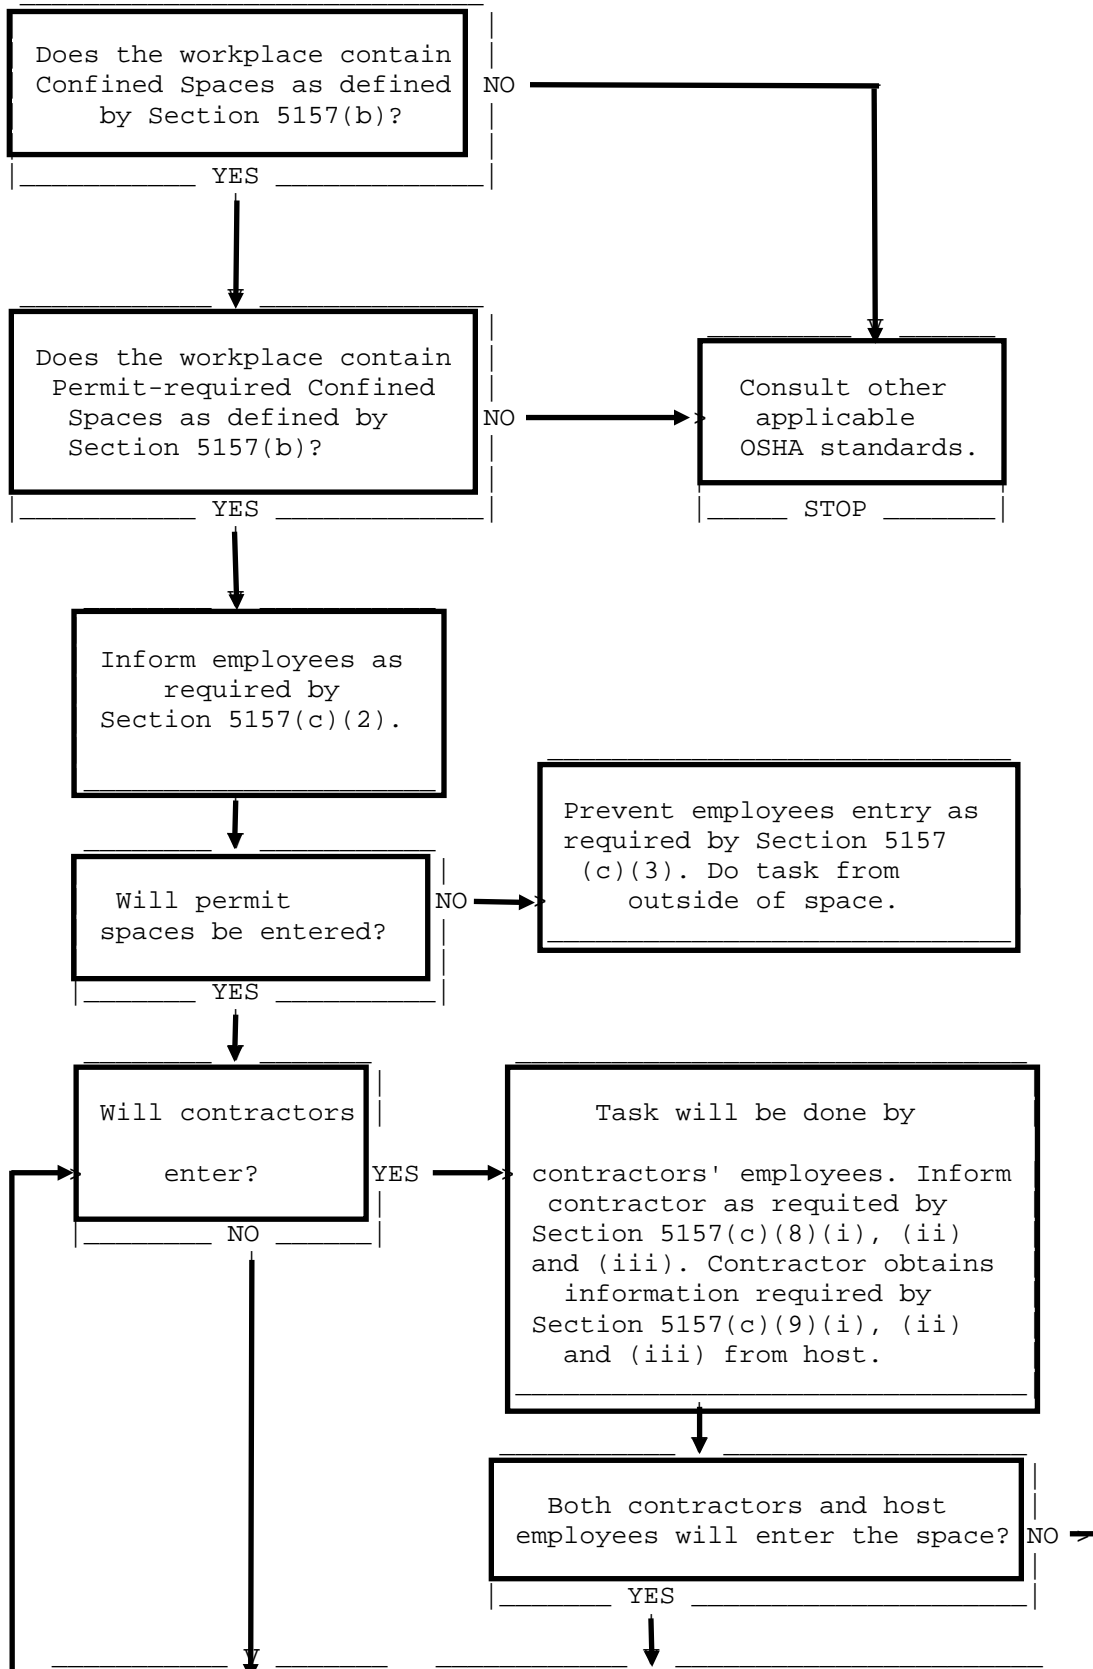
Does the workplace contain Confined Spaces as defined by Section 5157(b)?

NO

YES

Does the workplace contain Permit-required Confined Spaces as defined by Section 5157(b)?

NO

Consult other applicable OSHA standards.

STOP

YES

Inform employees as required by Section 5157(c)(2).

Prevent employees entry as required by Section 5157 (c)(3). Do task from outside of space.

Will permit spaces be entered?

NO

YES

Will contractors enter?

YES

Task will be done by contractors' employees. Inform contractor as required by Section 5157(c)(8)(i), (ii) and (iii). Contractor obtains information required by Section 5157(c)(9)(i), (ii) and (iii) from host.

NO

Both contractors and host employees will enter the space?

NO

YES